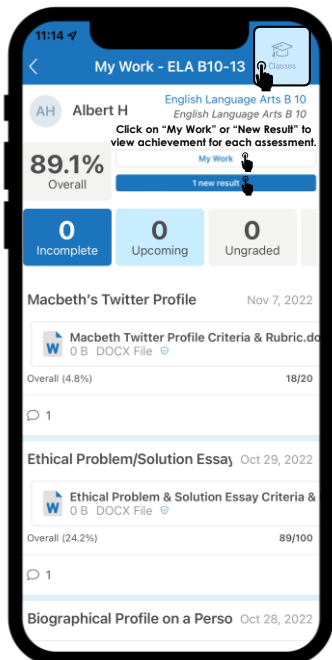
11:14

My Work - ELA B10-13

Classes

AH Albert H

English Language Arts B 10

English Language Arts B 10

Click on "My Work" or "New Result" to view achievement for each assessment.

89.1%
Overall

My Work

1 new result

0
Incomplete

0
Upcoming

0
Ungraded

Macbeth's Twitter Profile Nov 7, 2022

Macbeth Twitter Profile Criteria & Rubric.do
0 B DOCX File

Overall (4.8%) 18/20

1

Ethical Problem/Solution Essay Oct 29, 2022

Ethical Problem & Solution Essay Criteria &
0 B DOCX File

Overall (24.2%) 89/100

1

Biographical Profile on a Perso Oct 28, 2022